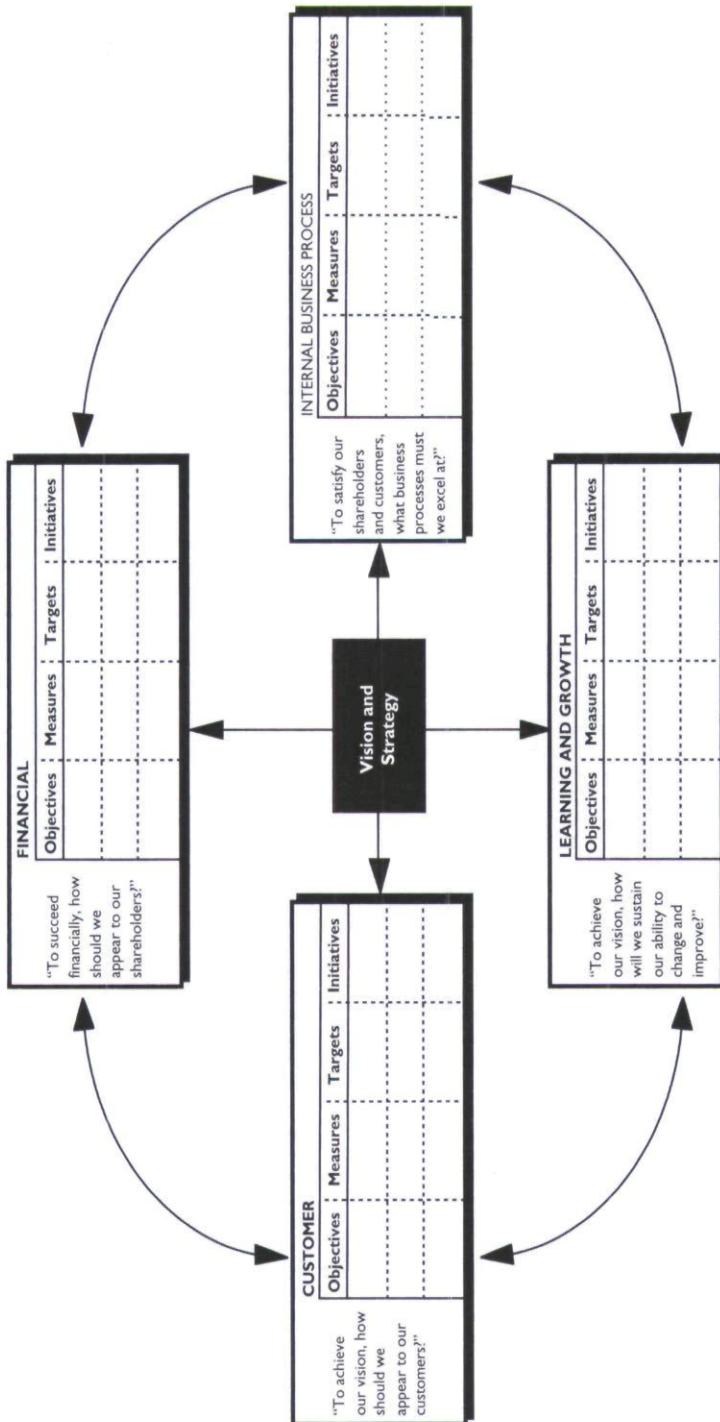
FINANCIAL

"To succeed financially, how should we appear to our shareholders?"

| Objectives | Measures | Targets | Initiatives |
|---|---|---|---|
| | | | |
| | | | |
| | | | |

INTERNAL BUSINESS PROCESS

"To satisfy our shareholders and customers, what business processes must we excel at?"

| Objectives | Measures | Targets | Initiatives |
|---|---|---|---|
| | | | |
| | | | |
| | | | |

CUSTOMER

"To achieve our vision, how should we appear to our customers?"

| Objectives | Measures | Targets | Initiatives |
|---|---|---|---|
| | | | |
| | | | |
| | | | |

Vision and Strategy

LEARNING AND GROWTH

"To achieve our vision, how will we sustain our ability to change and improve?"

| Objectives | Measures | Targets | Initiatives |
|---|---|---|---|
| | | | |
| | | | |
| | | | |